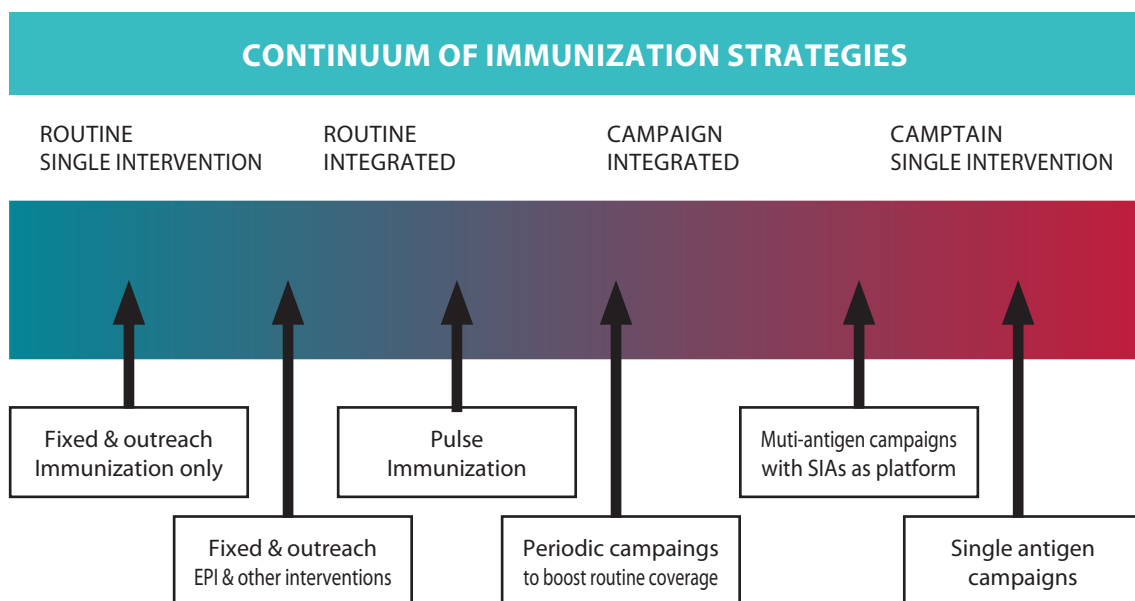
CONTINUUM OF IMMUNIZATION STRATEGIES

ROUTINE
SINGLE INTERVENTION

ROUTINE
INTEGRATED

CAMPAIGN
INTEGRATED

CAMPTAIN
SINGLE INTERVENTION

Fixed & outreach
Immunization only

Pulse
Immunization

Muti-antigen campaigns
with SIAs as platform

Fixed & outreach
EPI & other interventions

Periodic campaings
to boost routine coverage

Single antigen
campaigns